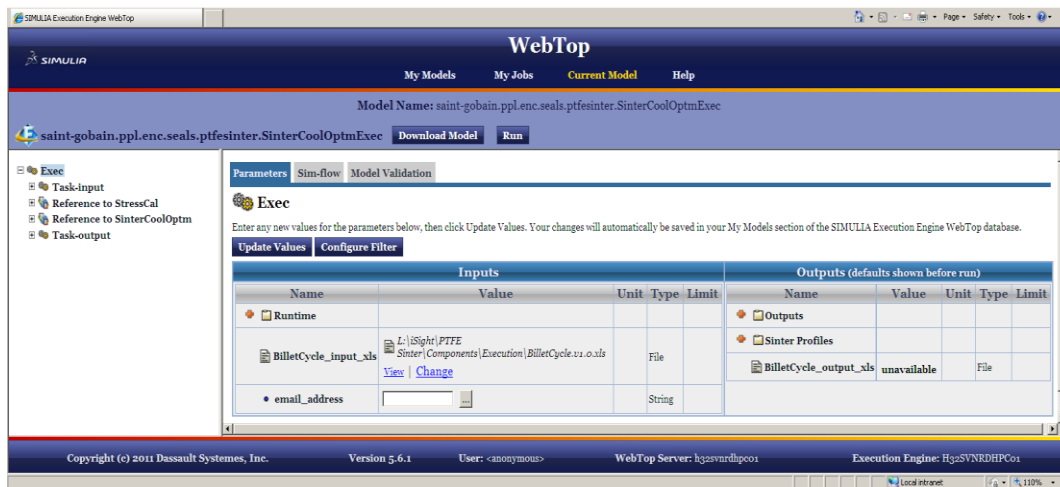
SIMULIA Execution Engine WebTop

Page ▾ Safety ▾ Tools ▾

SIMULIA

WebTop

My Models My Jobs Current Model Help

Model Name: saint-gobain.ppl.enc.seals.ptfesinter.SinterCoolOptmExec

saint-gobain.ppl.enc.seals.ptfesinter.SinterCoolOptmExec Download Model Run

Exec
Task-input
Reference to StressCal
Reference to SinterCoolOptm
Task-output

Parameters Sim-flow Model Validation

Exec

Enter any new values for the parameters below, then click Update Values. Your changes will automatically be saved in your My Models section of the SIMULIA Execution Engine WebTop database.

Update Values Configure Filter

Inputs

| Name | Value | Unit | Type | Limit |
|---|---|---|---|---|
| Runtime | | | | |
| BilletCycle_input_xls | L:\iSight\PTFE Sinter\Components\Execution\BilletCycle.v1.0.xls View \| Change | | File | |
| email_address | ... | | String | |

Outputs (defaults shown before run)

| Name | Value | Unit | Type | Limit |
|---|---|---|---|---|
| Outputs | | | | |
| Sinter Profiles | | | | |
| BilletCycle_output_xls | unavailable | | File | |

Copyright (c) 2011 Dassault Systemes, Inc. Version 5.6.1 User: <anonymous> WebTop Server: h32svnrdhpc01 Execution Engine: H32SVNRDHPC01

Local intranet 110%